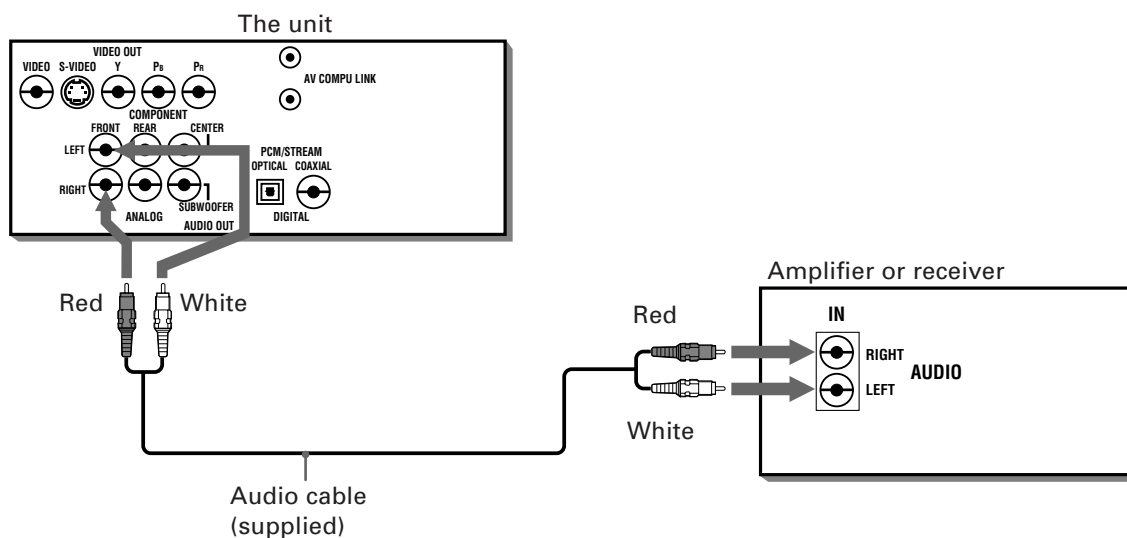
The unit

VIDEO OUT
VIDEO S-VIDEO Y $P_B$ $P_R$
COMPONENT
AV COMPU LINK

FRONT REAR CENTER
LEFT
RIGHT
ANALOG
SUBWOOFER
AUDIO OUT

PCM/STREAM
OPTICAL COAXIAL
DIGITAL

Red White

Amplifier or receiver

Red
IN
RIGHT
AUDIO
LEFT
White

Audio cable (supplied)